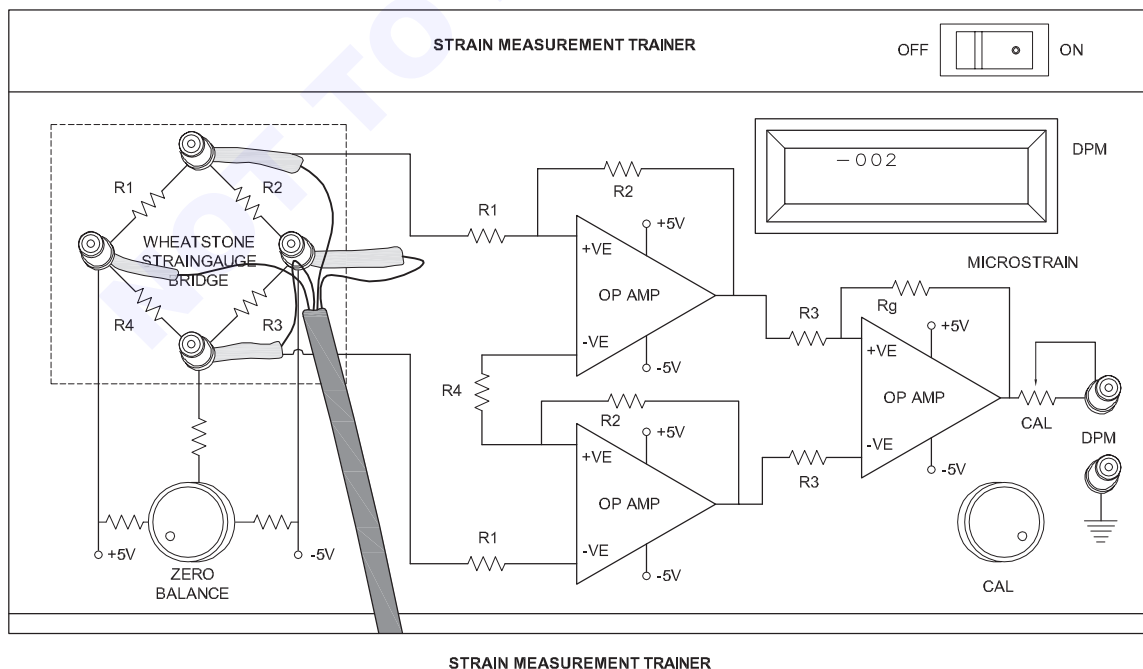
STRAIN MEASUREMENT TRAINER

OFF ON

DPM

-002

MICROSTRAIN

R1 R2

WHEATSTONE STRAINGAUGE BRIDGE

R4 R3

R1 R2

+5V

+VE

OP AMP

-VE

-5V

R4

R2

+5V

+VE

OP AMP

-VE

-5V

R1

R3

Rg

+5V

+VE

OP AMP

-VE

-5V

R3

CAL

DPM

+5V

-5V

ZERO BALANCE

CAL

STRAIN MEASUREMENT TRAINER